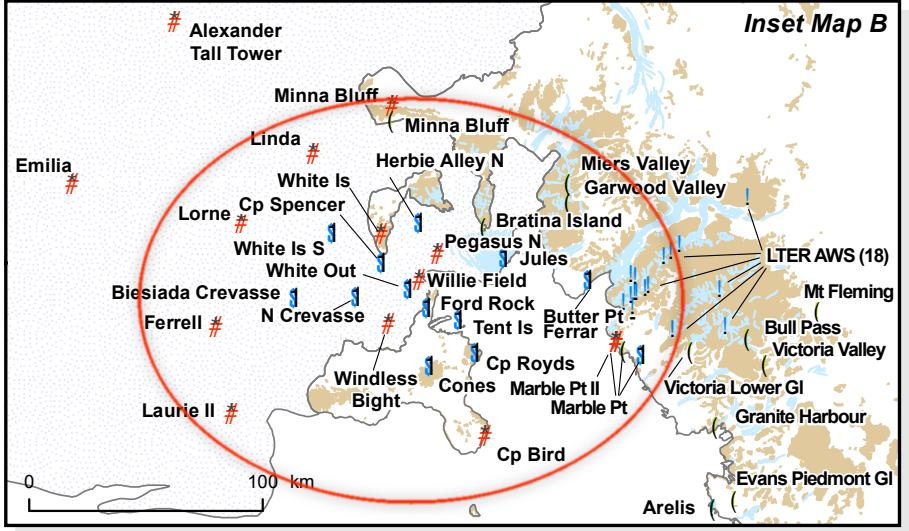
Inset Map B

Alexander Tall Tower

Minna Bluff

Minna Bluff

Linda

Emilia

Herbie Alley N

Miers Valley

Garwood Valley

White Is

Cp Spencer

Lorne

Bratina Island

White Is S

Pegasus N

LTER AWS (18)

White Out

Jules

Willie Field

Mt Fleming

Biesiada Crevasse

Ford Rock

N Crevasse

Butter Pt - Ferrar

Ferrell

Tent Is

Bull Pass

Victoria Valley

Cp Royds

Windless Bight

Cones

Marble Pt II

Marble Pt

Victoria Lower Gl

Laurie II

Granite Harbour

Cp Bird

Evans Piedmont Gl

0

100 km

Arelis